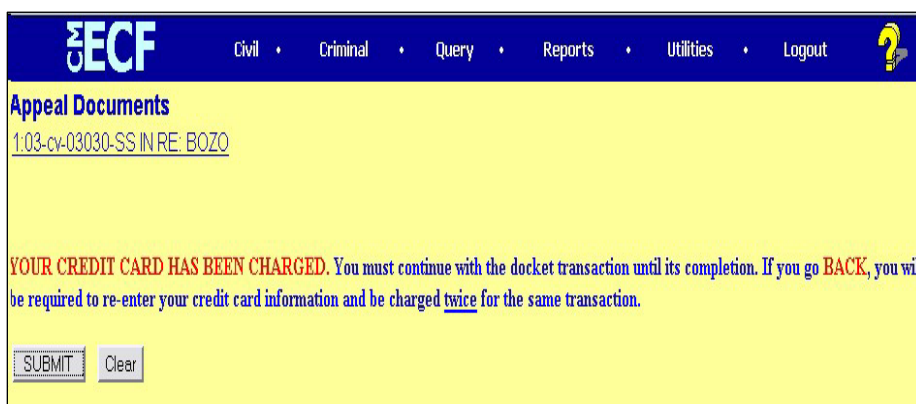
CMECF Civil • Criminal • Query • Reports • Utilities • Logout ?

Appeal Documents

1:03-cv-03030-SS IN RE: BOZO

YOUR CREDIT CARD HAS BEEN CHARGED. You must continue with the docket transaction until its completion. If you go BACK, you wi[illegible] be required to re-enter your credit card information and be charged twice for the same transaction.

SUBMIT Clear